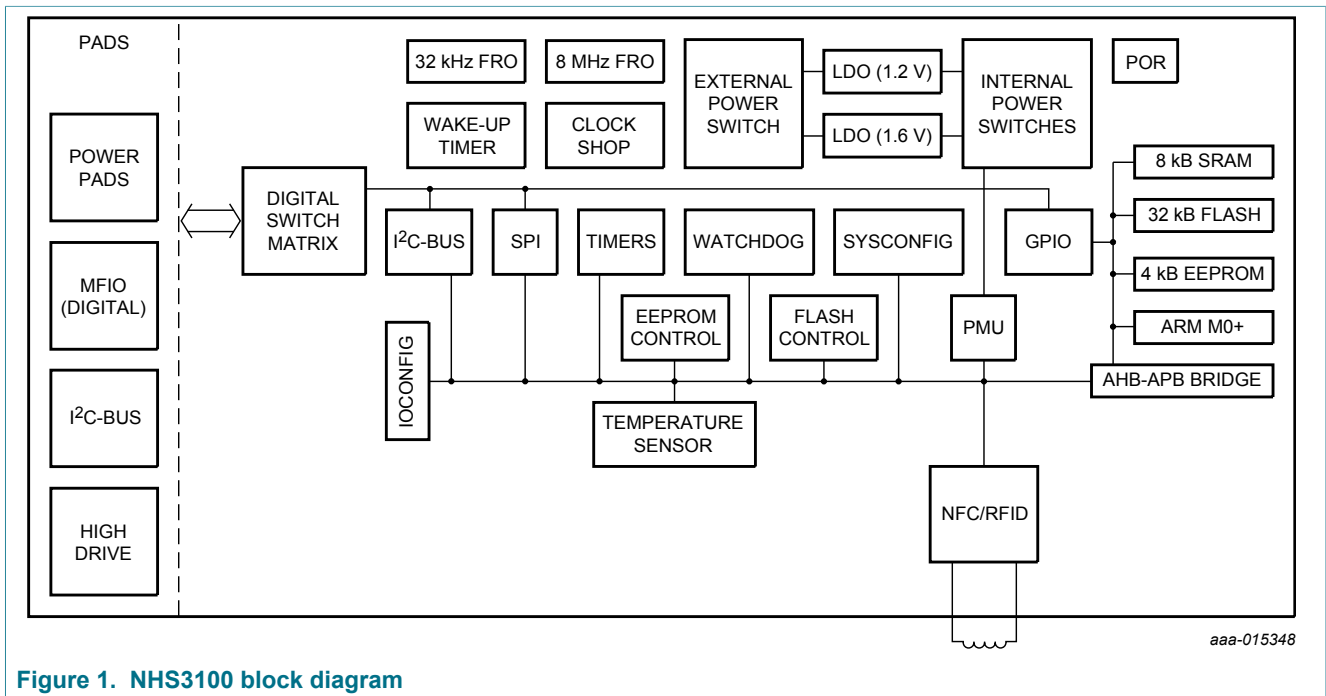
PADS

POWER PADS

MFIO (DIGITAL)

I$^2$C-BUS

HIGH DRIVE

32 kHz FRO

8 MHz FRO

WAKE-UP TIMER

CLOCK SHOP

EXTERNAL POWER SWITCH

LDO (1.2 V)

LDO (1.6 V)

INTERNAL POWER SWITCHES

POR

DIGITAL SWITCH MATRIX

I$^2$C-BUS

SPI

TIMERS

WATCHDOG

SYSCONFIG

GPIO

8 kB SRAM

32 kB FLASH

4 kB EEPROM

ARM M0+

IOCONFIG

EEPROM CONTROL

FLASH CONTROL

PMU

AHB-APB BRIDGE

TEMPERATURE SENSOR

NFC/RFID

aaa-015348

Figure 1. NHS3100 block diagram